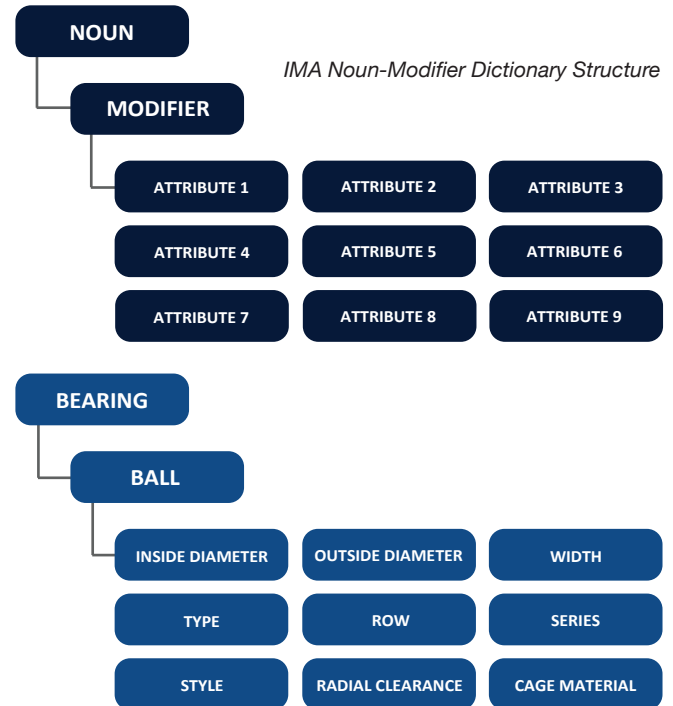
NOUN

IMA Noun-Modifier Dictionary Structure

MODIFIER

ATTRIBUTE 1
ATTRIBUTE 2
ATTRIBUTE 3
ATTRIBUTE 4
ATTRIBUTE 5
ATTRIBUTE 6
ATTRIBUTE 7
ATTRIBUTE 8
ATTRIBUTE 9

BEARING

BALL

INSIDE DIAMETER
OUTSIDE DIAMETER
WIDTH
TYPE
ROW
SERIES
STYLE
RADIAL CLEARANCE
CAGE MATERIAL